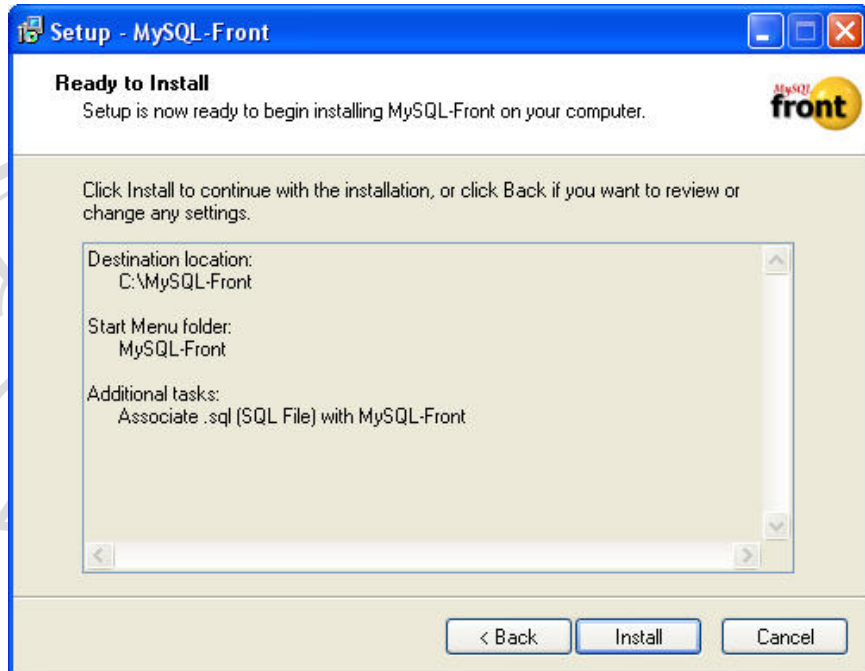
Setup - MySQL-Front

Ready to Install
Setup is now ready to begin installing MySQL-Front on your computer.

MySQL front

Click Install to continue with the installation, or click Back if you want to review or change any settings.

Destination location:
C:\MySQL-Front

Start Menu folder:
MySQL-Front

Additional tasks:
Associate .sql (SQL File) with MySQL-Front

< Back
Install
Cancel